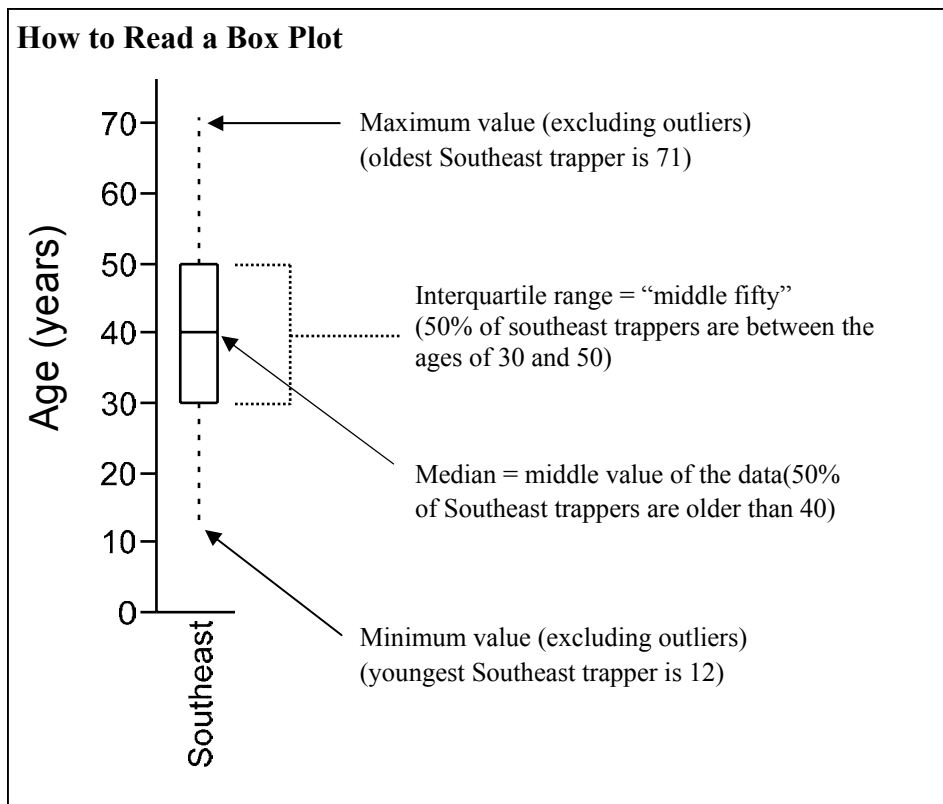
How to Read a Box Plot

70
60
50
40
30
20
10
0

Age (years)

Southeast

Maximum value (excluding outliers) (oldest Southeast trapper is 71)

Interquartile range = "middle fifty" (50% of southeast trappers are between the ages of 30 and 50)

Median = middle value of the data(50% of Southeast trappers are older than 40)

Minimum value (excluding outliers) (youngest Southeast trapper is 12)